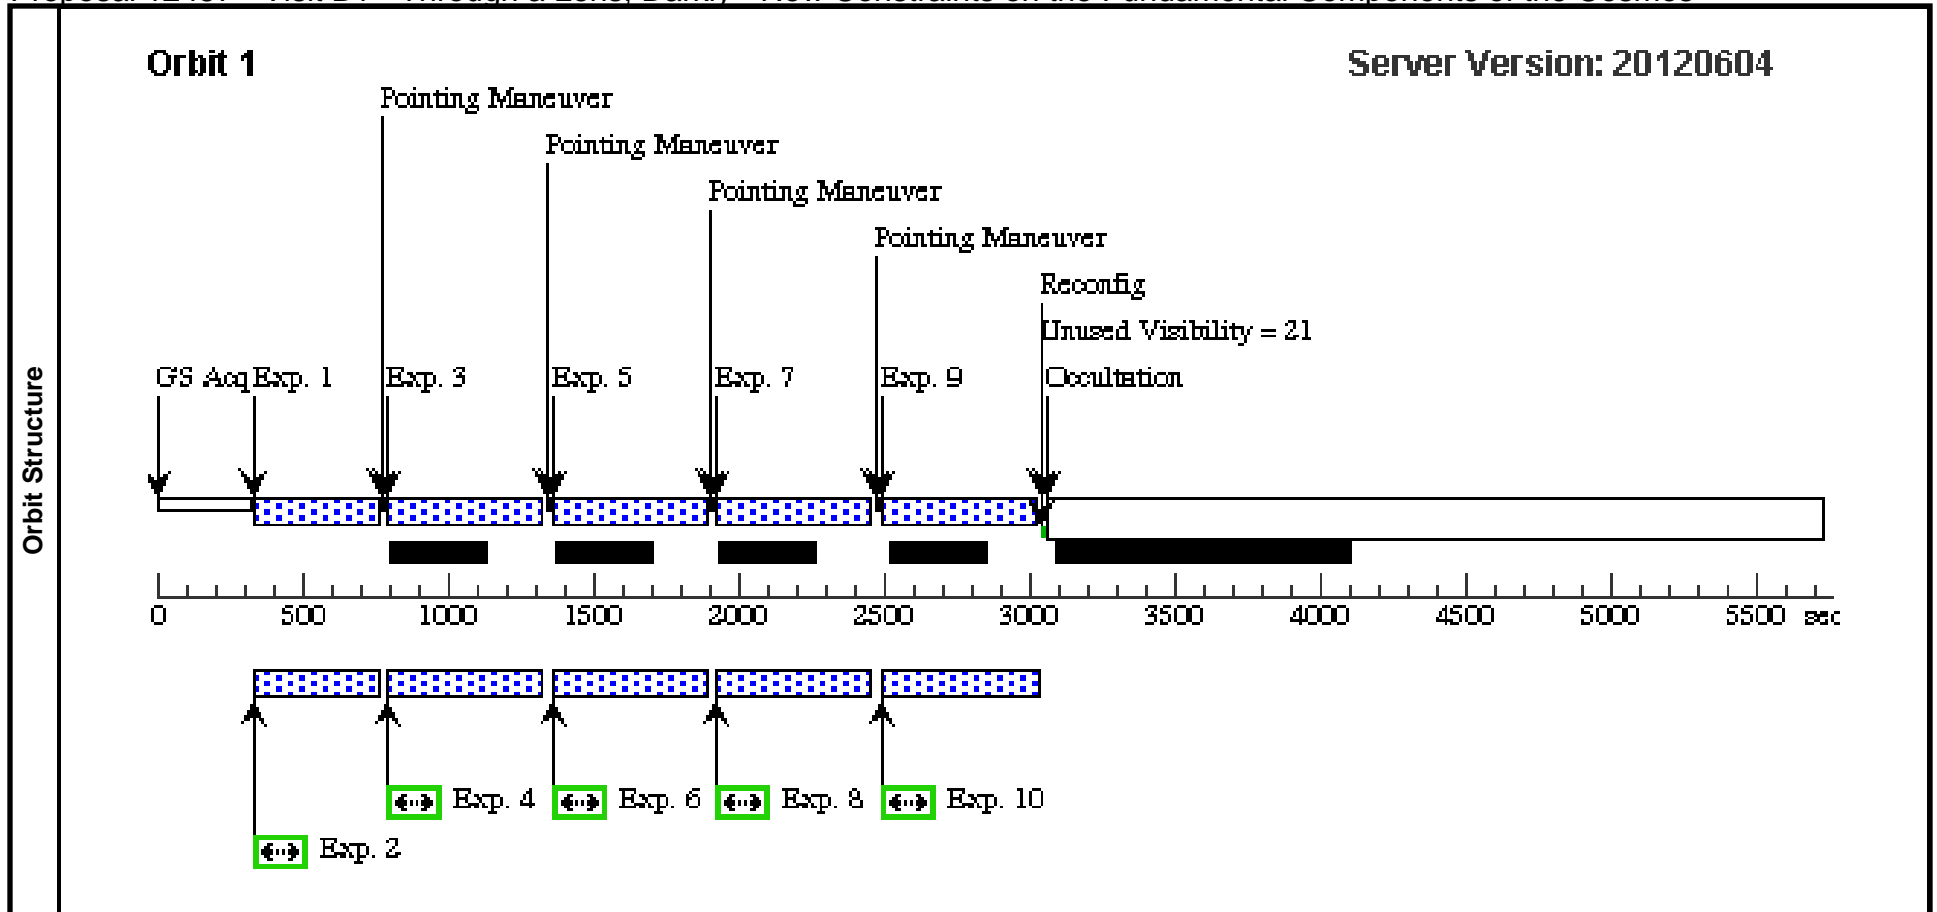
Orbit Structure

Orbit 1

Server Version: 20120604

Pointing Maneuver

Pointing Maneuver

Pointing Maneuver

Pointing Maneuver

Reconfig

Unused Visibility = 21

GS Acq Exp. 1

Exp. 3

Exp. 5

Exp. 7

Exp. 9

Occultation

0 500 1000 1500 2000 2500 3000 3500 4000 4500 5000 5500 sec

Exp. 4

Exp. 6

Exp. 8

Exp. 10

Exp. 2